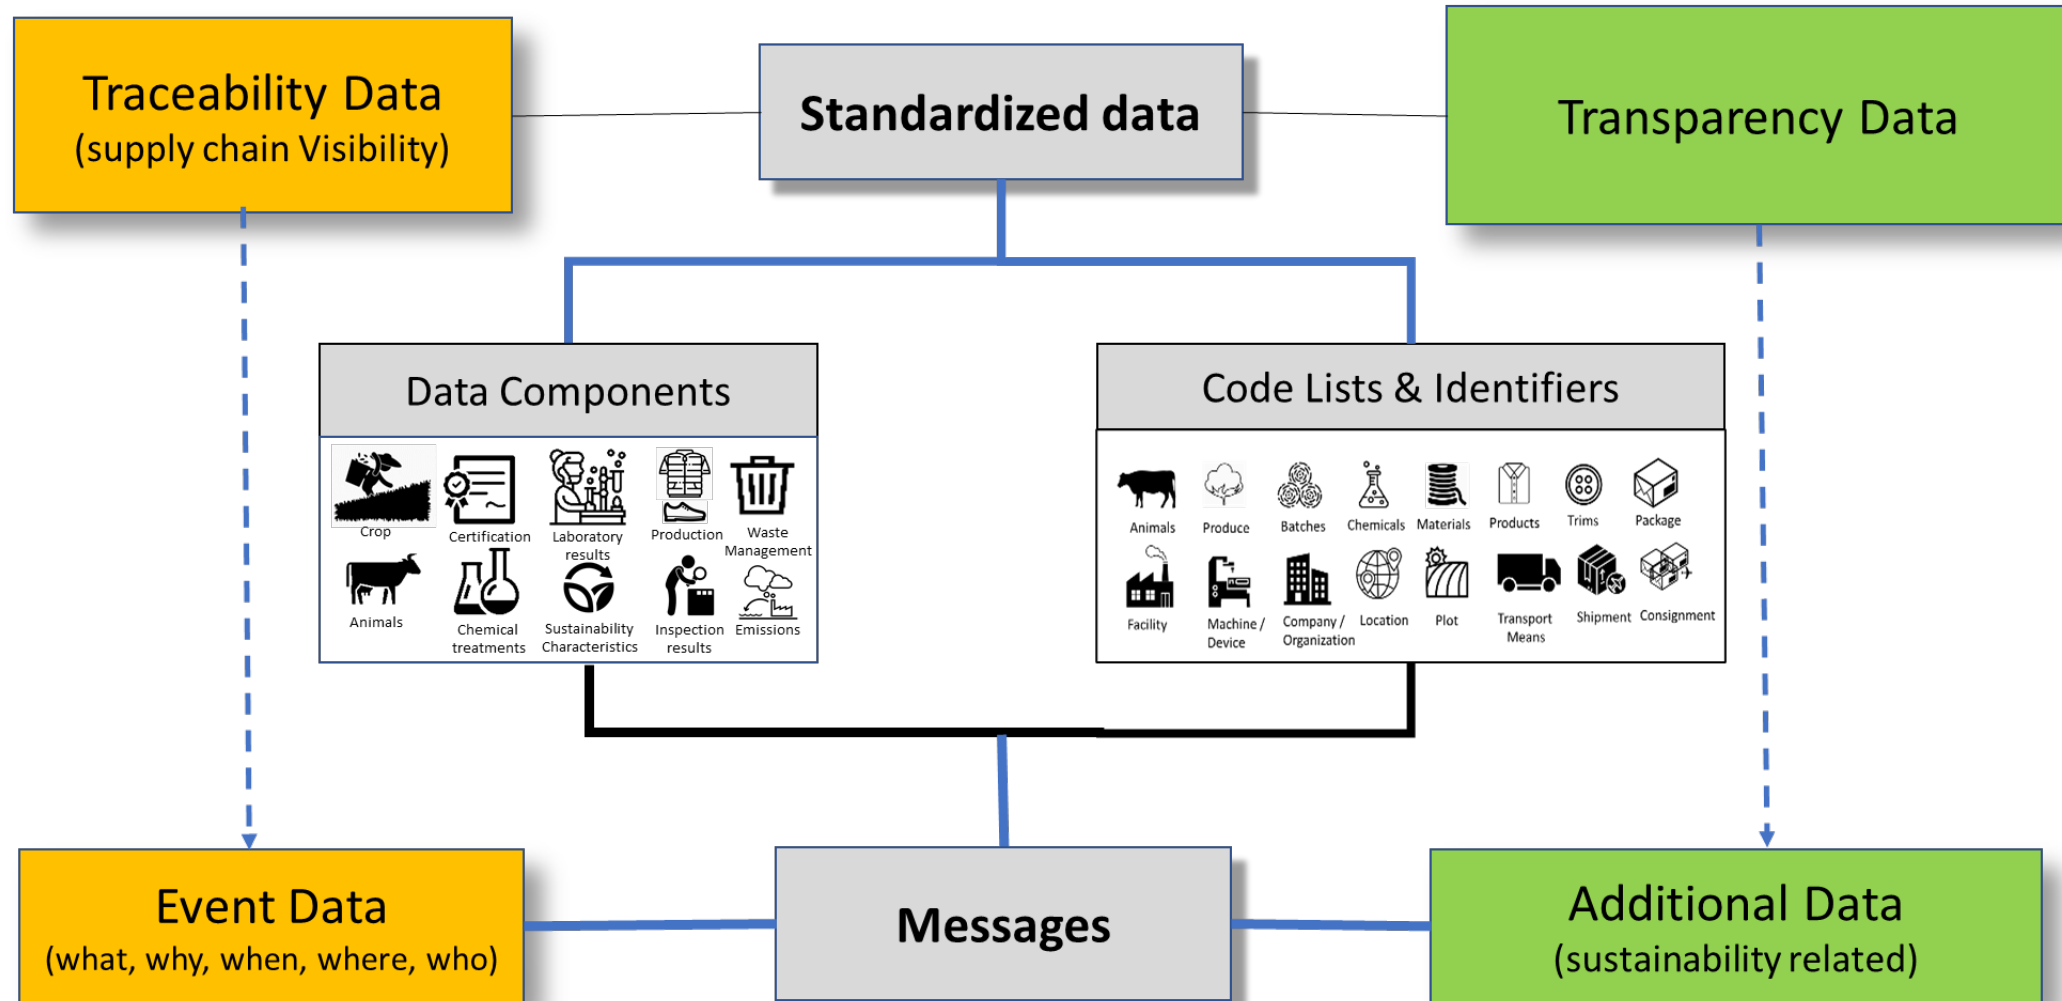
Traceability Data
(supply chain Visibility)

Standardized data

Transparency Data

Data Components

Crop
Certification
Laboratory results
Production
Waste Management
Animals
Chemical treatments
Sustainability Characteristics
Inspection results
Emissions

Code Lists & Identifiers

Animals
Produce
Batches
Chemicals
Materials
Products
Trims
Package
Facility
Machine / Device
Company / Organization
Location
Plot
Transport Means
Shipment
Consignment

Event Data
(what, why, when, where, who)

Messages

Additional Data
(sustainability related)